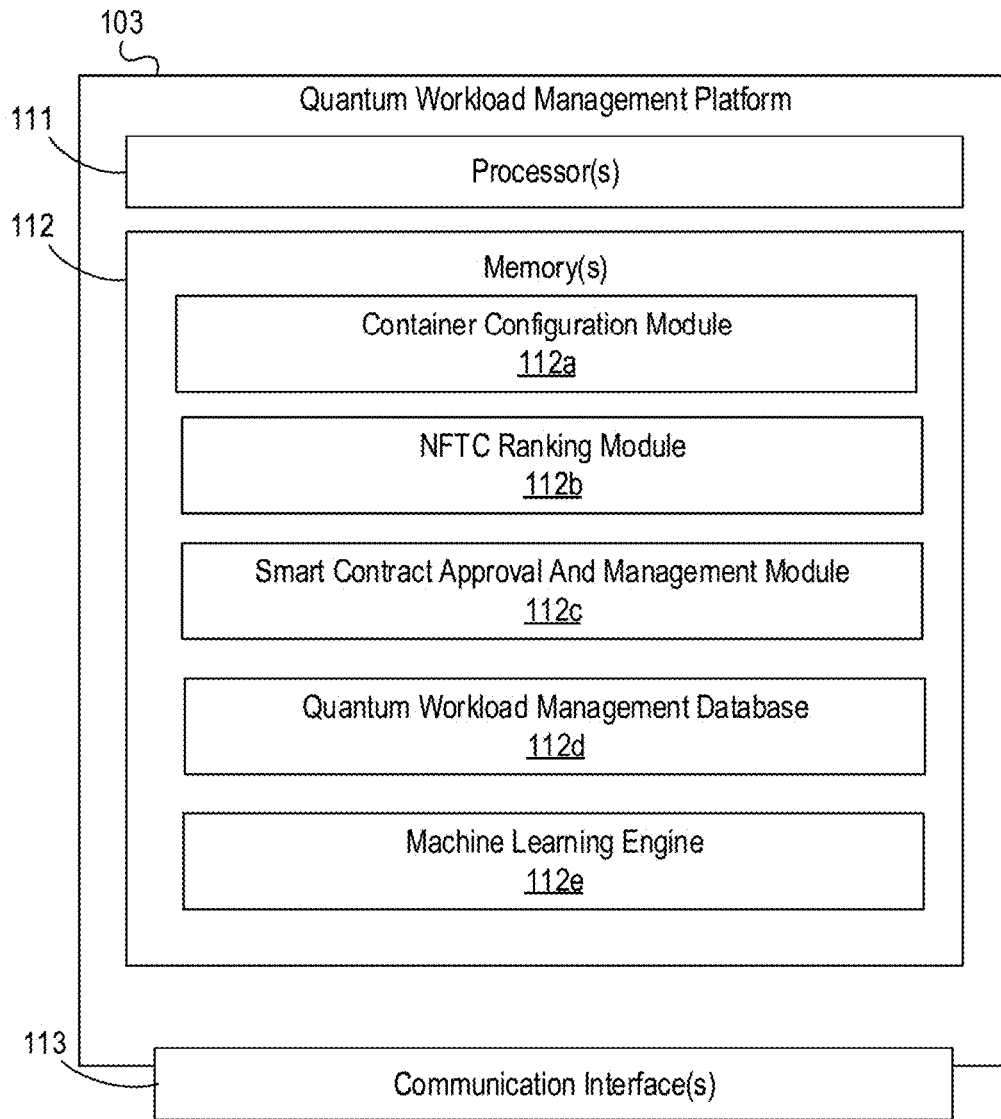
103

Quantum Workload Management Platform

111

Processor(s)

112

Memory(s)

Container Configuration Module
112a

NFTC Ranking Module
112b

Smart Contract Approval And Management Module
112c

Quantum Workload Management Database
112d

Machine Learning Engine
112e

113

Communication Interface(s)